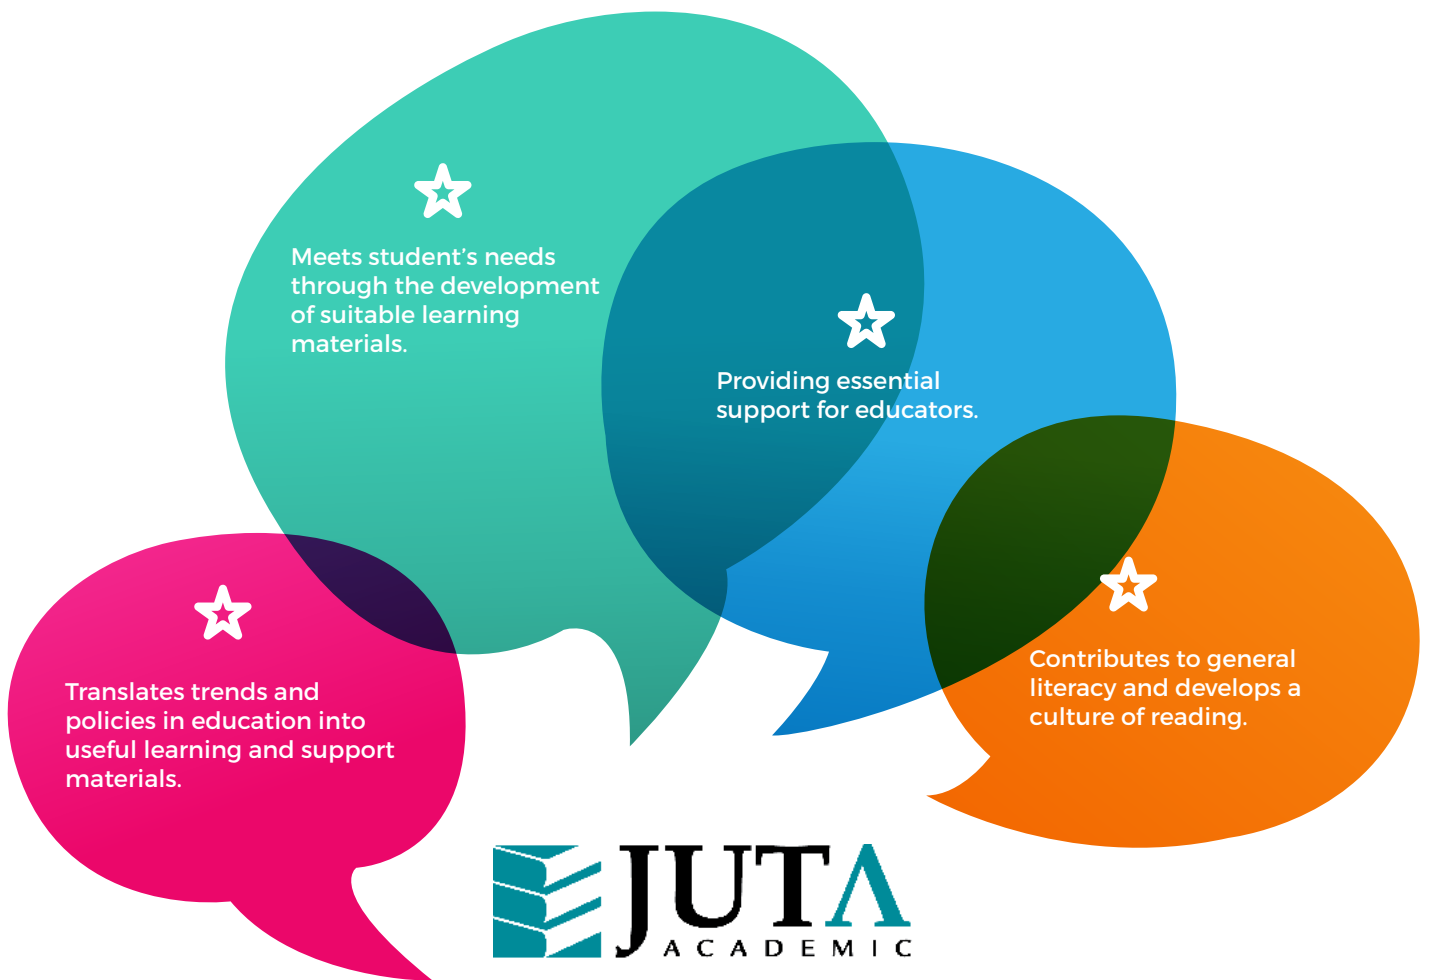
Meets student's needs through the development of suitable learning materials.

Providing essential support for educators.

Translates trends and policies in education into useful learning and support materials.

Contributes to general literacy and develops a culture of reading.

JUTA
ACADEMIC